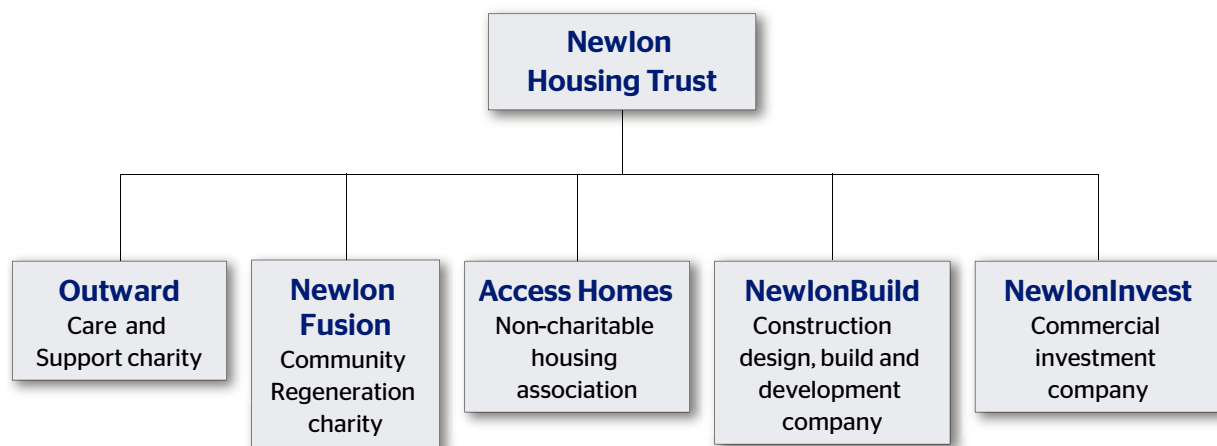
Newlon Housing Trust

Outward
Care and Support charity

Newlon Fusion
Community Regeneration charity

Access Homes
Non-charitable housing association

NewlonBuild
Construction design, build and development company

NewlonInvest
Commercial investment company